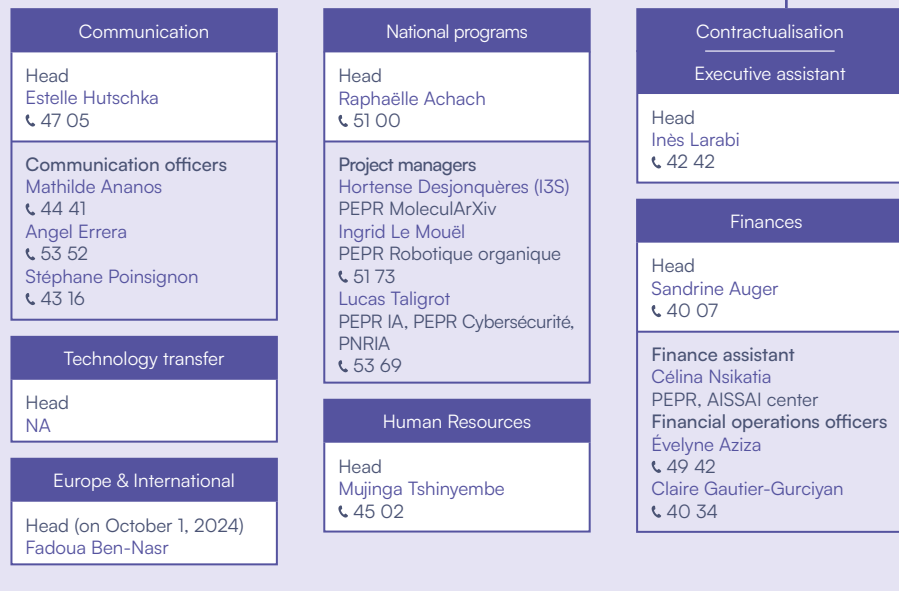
Communication

Head
Estelle Hutschka
47 05

Communication officers
Mathilde Ananos
44 41
Angel Errera
53 52
Stéphane Poinsignon
43 16

Technology transfer

Head
NA

Europe & International

Head (on October 1, 2024)
Fadoua Ben-Nasr

National programs

Head
Raphaëlle Achach
51 00

Project managers
Hortense Desjonquères (I3S)
PEPR MoleculArXiv
Ingrid Le Mouël
PEPR Robotique organique
51 73
Lucas Taligrot
PEPR IA, PEPR Cybersécurité, PNRIA
53 69

Human Resources

Head
Mujinga Tshinyembe
45 02

Contractualisation

Executive assistant

Head
Inès Larabi
42 42

Finances

Head
Sandrine Auger
40 07

Finance assistant
Célina Nsikatia
PEPR, AISSAI center
Financial operations officers
Évelyne Aziza
49 42
Claire Gautier-Gurciyan
40 34